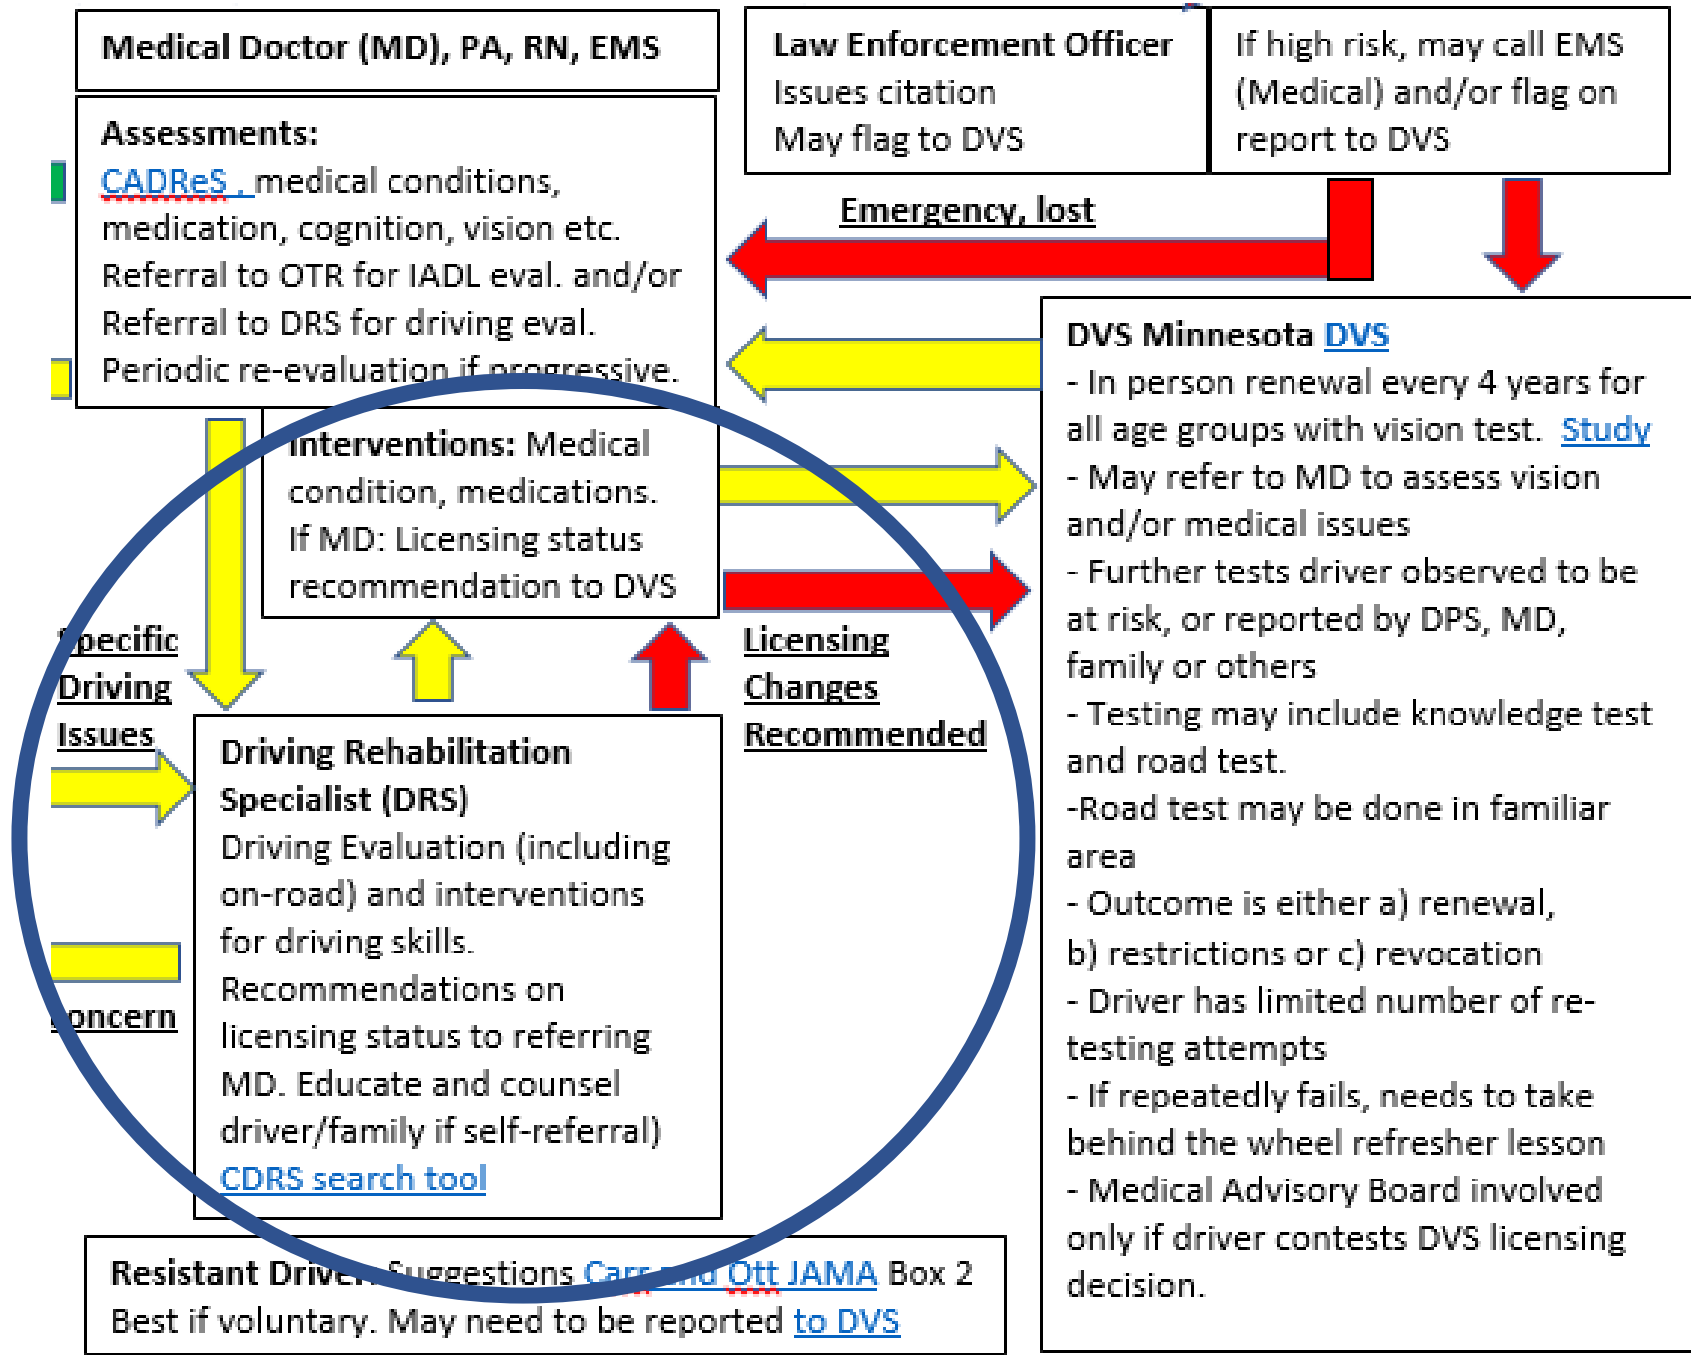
Medical Doctor (MD), PA, RN, EMS

Assessments:
CADReS , medical conditions, medication, cognition, vision etc. Referral to OTR for IADL eval. and/or Referral to DRS for driving eval. Periodic re-evaluation if progressive.

Law Enforcement Officer
Issues citation
May flag to DVS

If high risk, may call EMS (Medical) and/or flag on report to DVS

Emergency, lost

Interventions: Medical condition, medications. If MD: Licensing status recommendation to DVS

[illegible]pecific Driving Issues

Licensing Changes Recommended

Driving Rehabilitation Specialist (DRS)
Driving Evaluation (including on-road) and interventions for driving skills. Recommendations on licensing status to referring MD. Educate and counsel driver/family if self-referral)
CDRS search tool

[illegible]oncern

DVS Minnesota DVS
- In person renewal every 4 years for all age groups with vision test. Study
- May refer to MD to assess vision and/or medical issues
- Further tests driver observed to be at risk, or reported by DPS, MD, family or others
- Testing may include knowledge test and road test.
-Road test may be done in familiar area
- Outcome is either a) renewal, b) restrictions or c) revocation
- Driver has limited number of re-testing attempts
- If repeatedly fails, needs to take behind the wheel refresher lesson
- Medical Advisory Board involved only if driver contests DVS licensing decision.

Resistant Drive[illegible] Suggestions Carr and Ott JAMA Box 2
Best if voluntary. May need to be reported to DVS